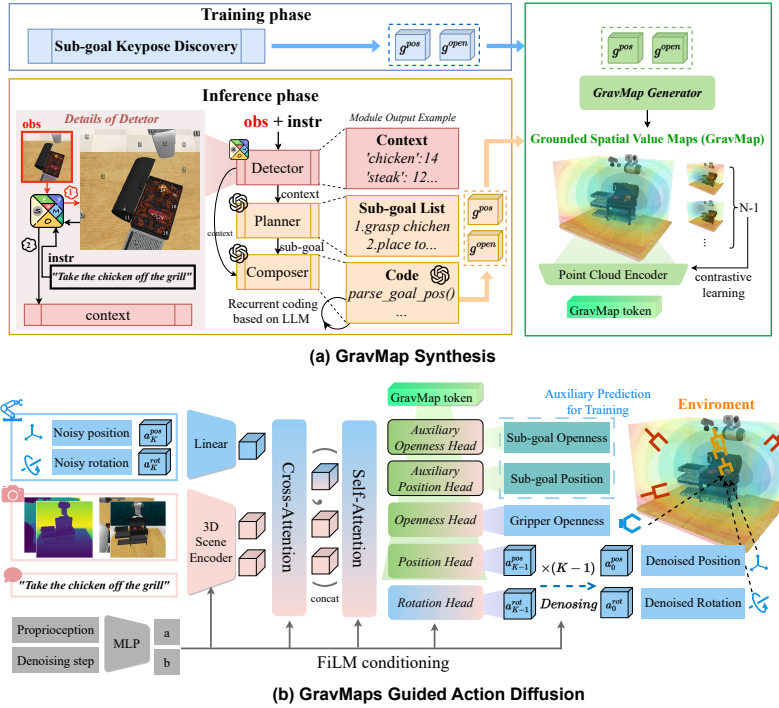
Training phase

Sub-goal Keypose Discovery

$g^{pos}$ $g^{open}$

$g^{pos}$ $g^{open}$

GravMap Generator

Grounded Spatial Value Maps (GravMap)

N-1

Point Cloud Encoder

contrastive learning

GravMap token

Inference phase

Details of Detetor

obs

1

2

instr

"Take the chicken off the grill"

context

obs + instr

Detector

context

Planner

context

sub-goal

Composer

Recurrent coding based on LLM

Module Output Example

Context
'chicken':14
'steak': 12...

Sub-goal List
1.grasp chichen
2.place to...

Code
parse_goal_pos()
...

$g^{pos}$

$g^{open}$

(a) GravMap Synthesis

Noisy position $a_K^{pos}$

Noisy rotation $a_K^{rot}$

Linear

3D Scene Encoder

"Take the chicken off the grill"

Proprioception

Denoising step

MLP

a

b

Cross-Attention

concat

Self-Attention

GravMap token

Auxiliary Prediction for Training

Auxiliary Openness Head

Sub-goal Openness

Auxiliary Position Head

Sub-goal Position

Openness Head

Gripper Openness

Position Head

$a_{K-1}^{pos}$ $\times(K-1)$ $a_0^{pos}$

Denoised Position

Rotation Head

$a_{K-1}^{rot}$ Denosing $a_0^{rot}$

Denoised Rotation

Enviroment

FiLM conditioning

(b) GravMaps Guided Action Diffusion